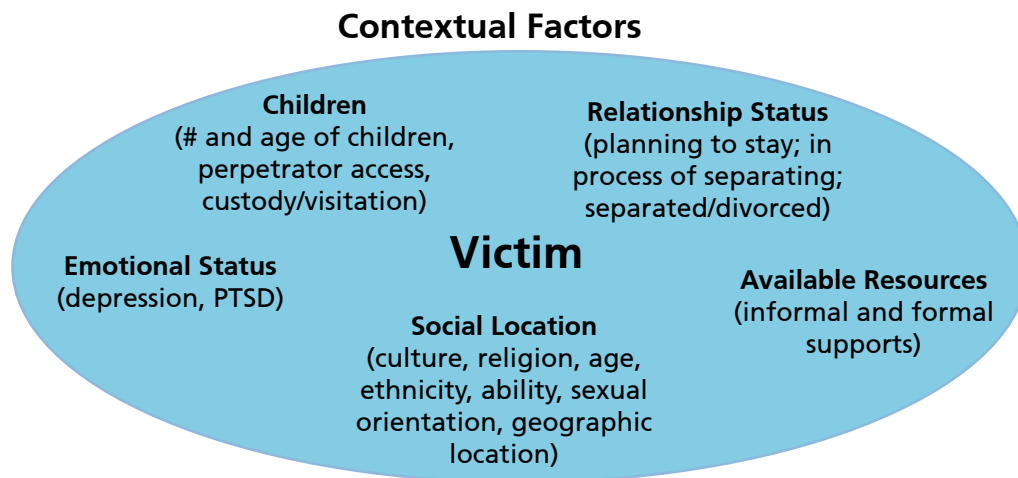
Contextual Factors

Children
(# and age of children, perpetrator access, custody/visitation)

Relationship Status
(planning to stay; in process of separating; separated/divorced)

Victim

Emotional Status
(depression, PTSD)

Available Resources
(informal and formal supports)

Social Location
(culture, religion, age, ethnicity, ability, sexual orientation, geographic location)